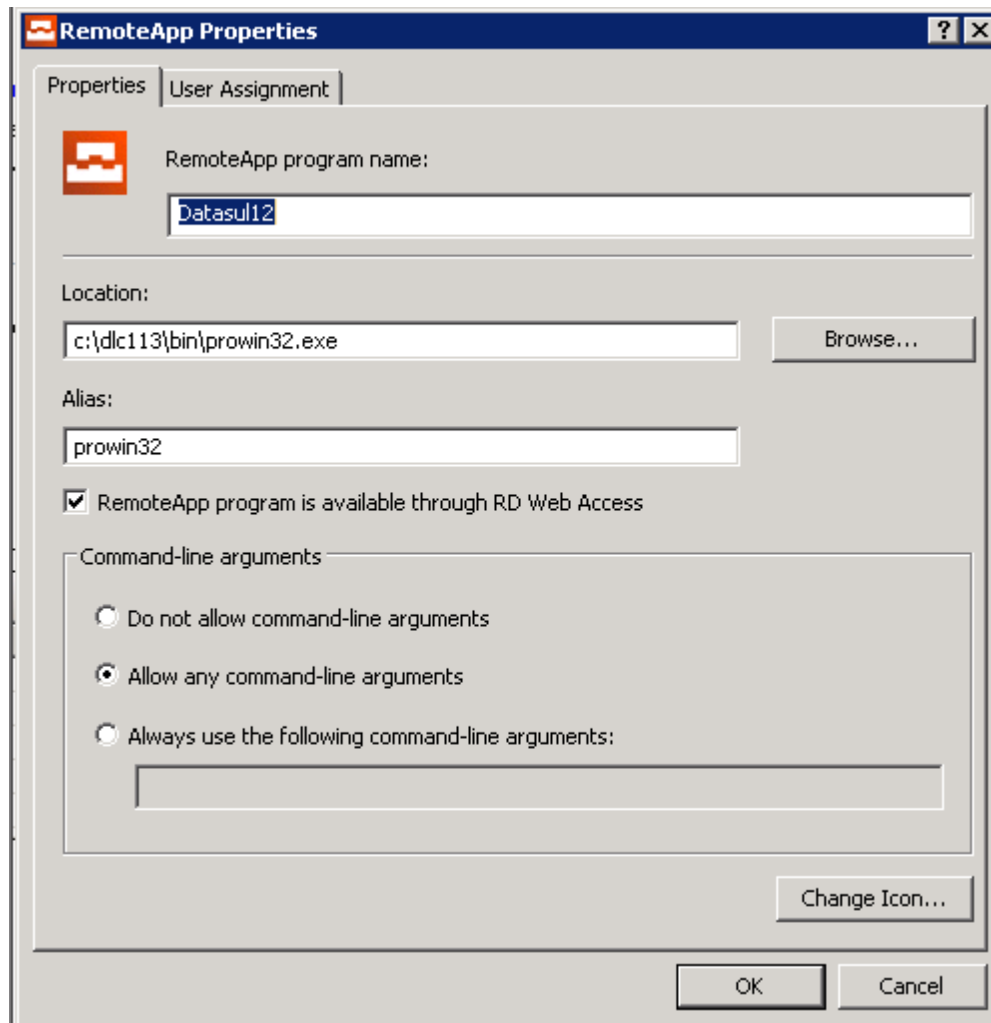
RemoteApp Properties

?
X

Properties
User Assignment

RemoteApp program name:

Datasul12

Location:

c:\dlc113\bin\prowin32.exe

Browse...

Alias:

prowin32

RemoteApp program is available through RD Web Access

Command-line arguments

Do not allow command-line arguments

Allow any command-line arguments

Always use the following command-line arguments:

Change Icon...

OK
Cancel